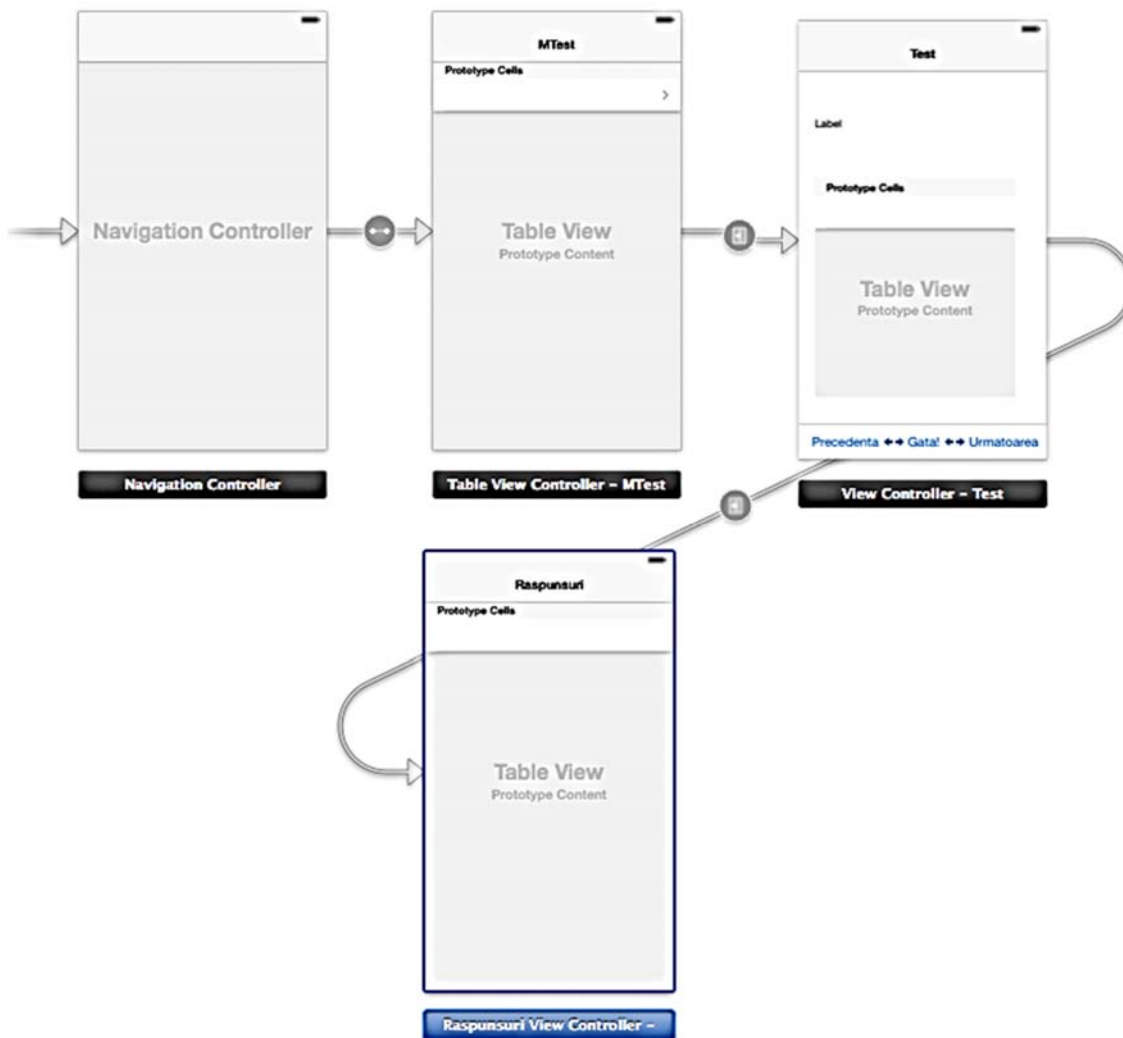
Navigation Controller

Navigation Controller

MTest

Prototype Cells

>

Table View

Prototype Content

Table View Controller – MTest

Test

Label

Prototype Cells

Table View

Prototype Content

Precedenta ↔ Gata! ↔ Urmatoarea

View Controller – Test

Raspunsuri

Prototype Cells

Table View

Prototype Content

Raspunsuri View Controller –